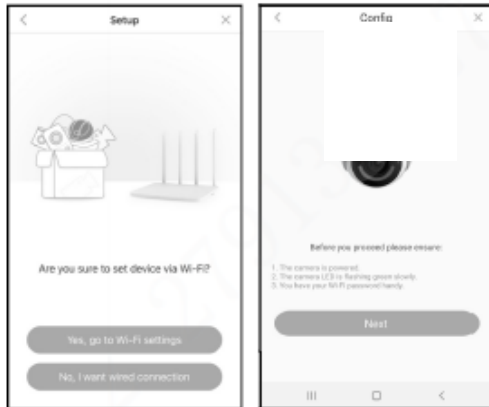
<

Setup

×

Are you sure to set device via Wi-Fi?

Yes, go to Wi-Fi settings

No, I want wired connection

<

Config

×

Before you proceed please ensure:

1. The camera is powered.
2. The camera LED is flashing green slowly.
3. You have your Wi-Fi password handy.

Next

|||

<